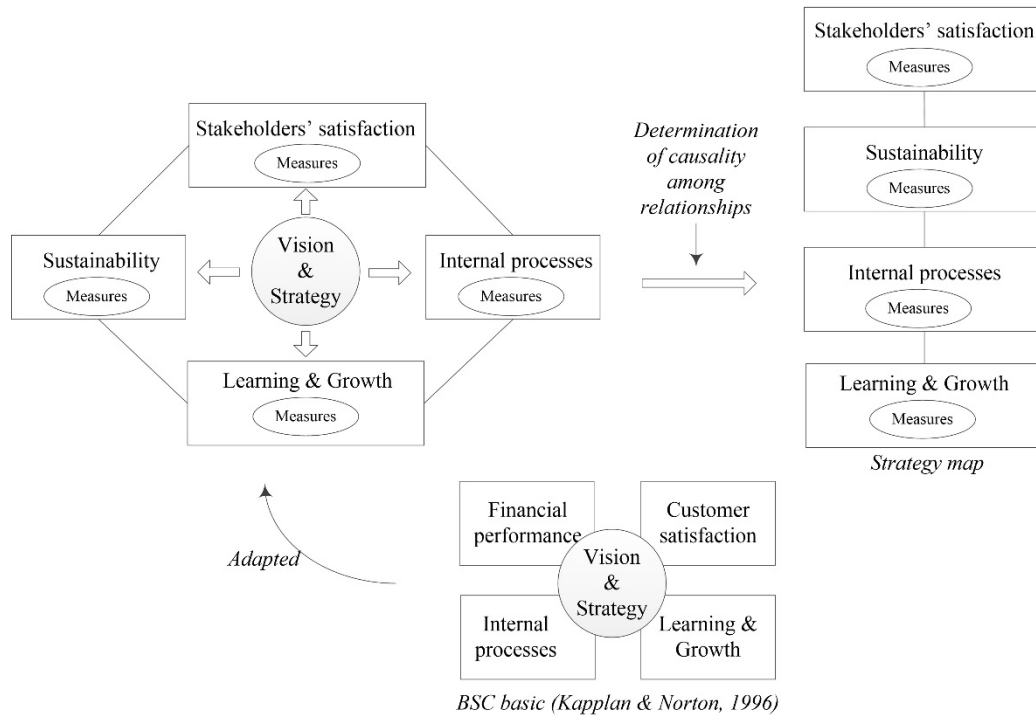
Stakeholders' satisfaction
Measures

Sustainability
Measures

Vision & Strategy

Internal processes
Measures

Learning & Growth
Measures

Determination of causality among relationships

Stakeholders' satisfaction
Measures

Sustainability
Measures

Internal processes
Measures

Learning & Growth
Measures

Strategy map

Adapted

Financial performance

Customer satisfaction

Vision & Strategy

Internal processes

Learning & Growth

BSC basic (Kapplan & Norton, 1996)